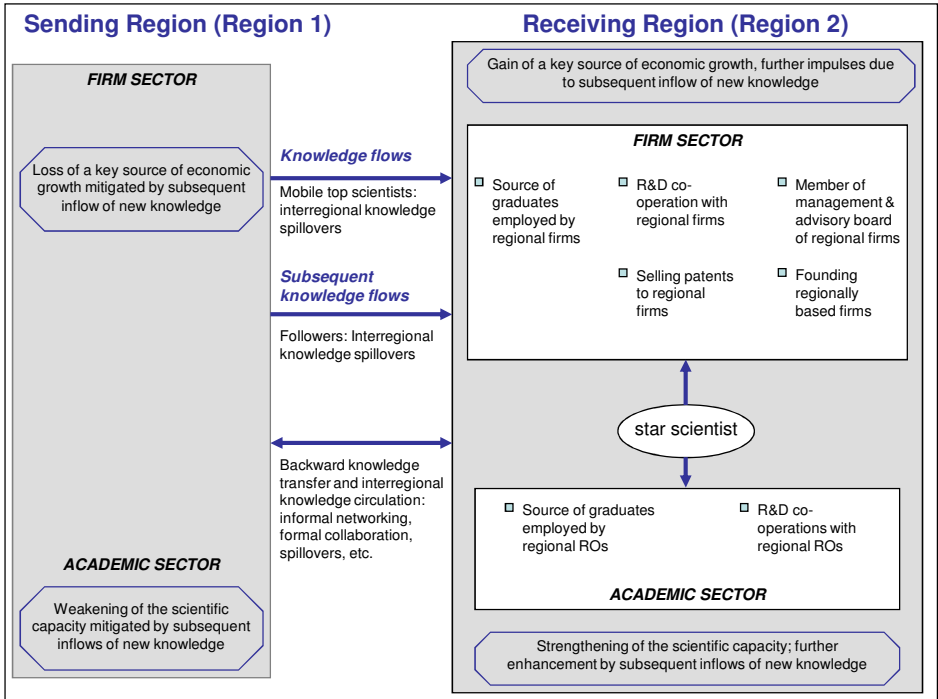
Sending Region (Region 1)

Receiving Region (Region 2)

FIRM SECTOR

Loss of a key source of economic growth mitigated by subsequent inflow of new knowledge

Knowledge flows

Mobile top scientists: interregional knowledge spillovers

Subsequent knowledge flows

Followers: Interregional knowledge spillovers

Backward knowledge transfer and interregional knowledge circulation: informal networking, formal collaboration, spillovers, etc.

ACADEMIC SECTOR

Weakening of the scientific capacity mitigated by subsequent inflows of new knowledge

Gain of a key source of economic growth, further impulses due to subsequent inflow of new knowledge

FIRM SECTOR

Source of graduates employed by regional firms

R&D co-operation with regional firms

Member of management & advisory board of regional firms

Selling patents to regional firms

Founding regionally based firms

star scientist

Source of graduates employed by regional ROs

R&D co-operations with regional ROs

ACADEMIC SECTOR

Strengthening of the scientific capacity; further enhancement by subsequent inflows of new knowledge